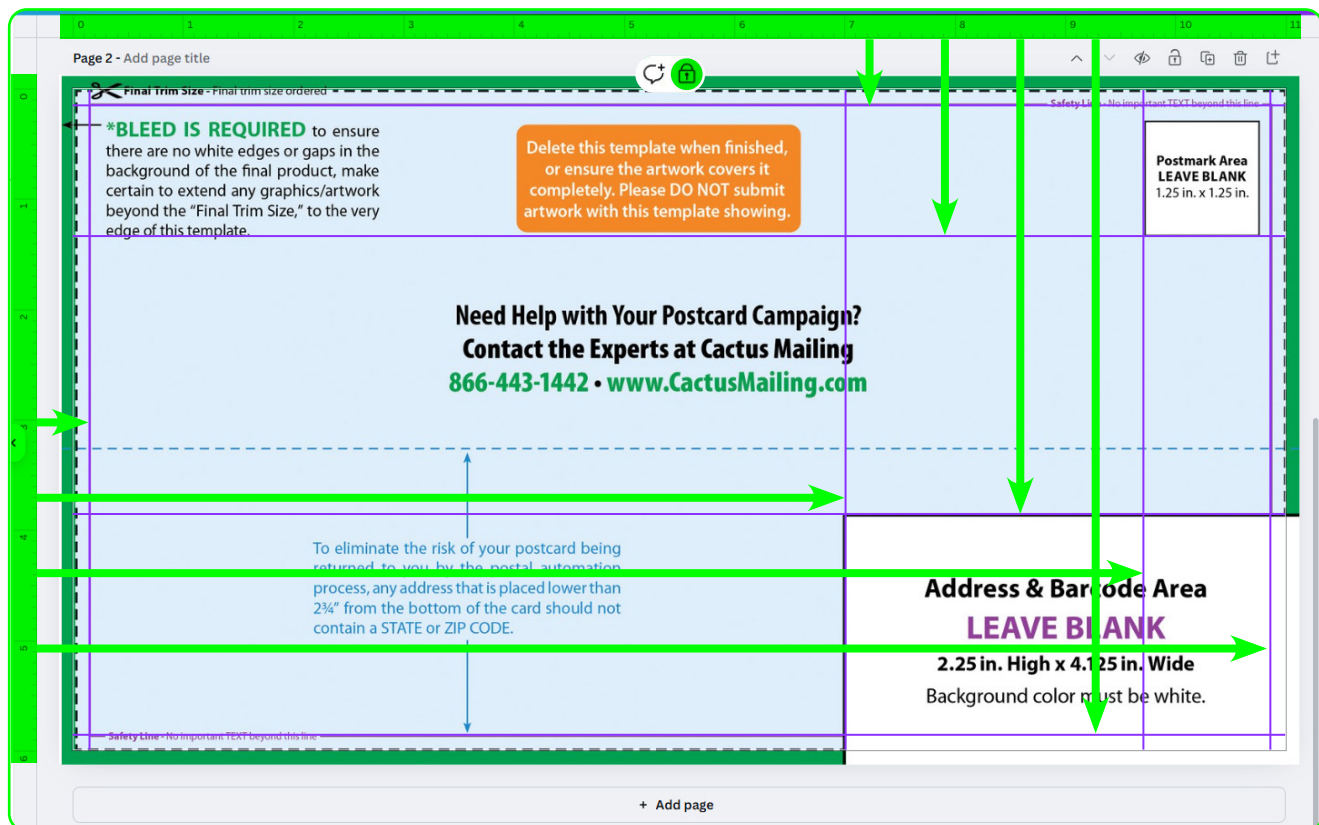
0 1 2 3 4 5 6 7 8 9 10 11

Page 2 - Add page title

Final Trim Size - Final trim size ordered

Safety Line - No important TEXT beyond this line

*BLEED IS REQUIRED to ensure there are no white edges or gaps in the background of the final product, make certain to extend any graphics/artwork beyond the "Final Trim Size," to the very edge of this template.

Delete this template when finished, or ensure the artwork covers it completely. Please DO NOT submit artwork with this template showing.

Postmark Area
LEAVE BLANK
1.25 in. x 1.25 in.

Need Help with Your Postcard Campaign?
Contact the Experts at Cactus Mailing
866-443-1442 • www.CactusMailing.com

To eliminate the risk of your postcard being returned to you by the postal automation process, any address that is placed lower than 2¾" from the bottom of the card should not contain a STATE or ZIP CODE.

Address & Barcode Area
LEAVE BLANK
2.25 in. High x 4.125 in. Wide
Background color must be white.

Safety Line - No important TEXT beyond this line

0 1 2 3 4 5 6

+ Add page